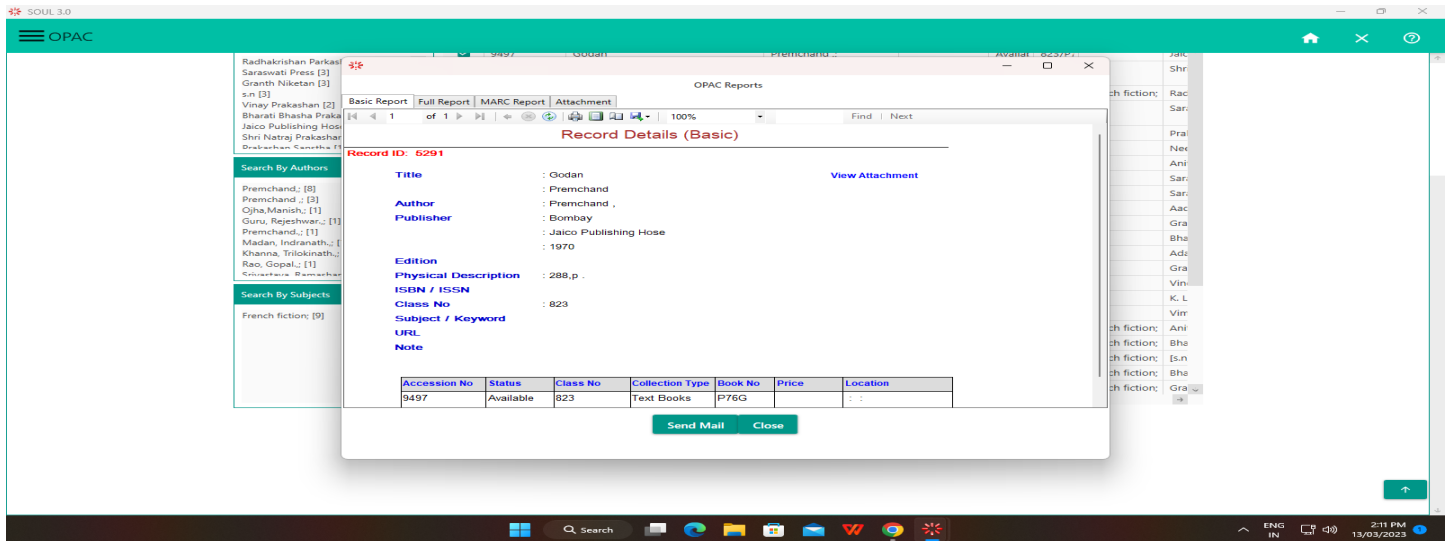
SOUL 3.0

OPAC

Radhakrishan Parkash
Saraswati Press [3]
Granth Niketan [3]
s.n [3]
Vinay Prakashan [2]
Bharati Bhasha Praka
Jaico Publishing Hos
Shri Natraj Prakashar
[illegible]

Search By Authors

Premchand,; [8]
Premchand ,; [3]
Ojha,Manish,; [1]
Guru, Rejeshwar.,; [1]
Premchand.,; [1]
Madan, Indranath.,; [
Khanna, Trilokinath.,;
Rao, Gopal.,; [1]
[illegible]

Search By Subjects

French fiction; [9]

9497 Godan Premchand ,; Availat 823/P76

ch fiction;

OPAC Reports

Basic Report | Full Report | MARC Report | Attachment

1 of 1 100% Find | Next

Record Details (Basic)

Record ID: 5291

| | | |
|---|---|---|
| Title | : Godan | View Attachment |
| | : Premchand | |
| Author | : Premchand , | |
| Publisher | : Bombay | |
| | : Jaico Publishing Hose | |
| | : 1970 | |
| Edition | | |
| Physical Description | : 288,p . | |
| ISBN / ISSN | | |
| Class No | : 823 | |
| Subject / Keyword | | |
| URL | | |
| Note | | |

| Accession No | Status | Class No | Collection Type | Book No | Price | Location |
|---|---|---|---|---|---|---|
| 9497 | Available | 823 | Text Books | P76G | | : : |

Send Mail Close

Jaic
Shr
Rac
Sara
Pral
Nee
Ani
Sara
Sara
Aac
Gra
Bha
Ada
Gra
Vin
K. L
Vim
Ani
Bha
[s.n
Bha
Gra

Search

ENG IN 2:11 PM 13/03/2023